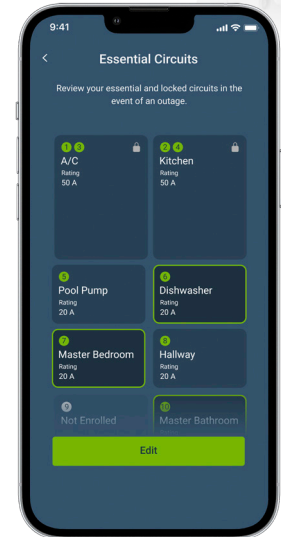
9:41

Essential Circuits

Review your essential and locked circuits in the event of an outage.

1 3
A/C
Rating
50 A

2 4
Kitchen
Rating
50 A

5
Pool Pump
Rating
20 A

6
Dishwasher
Rating
20 A

7
Master Bedroom
Rating
20 A

8
Hallway
Rating
20 A

9
Not Enrolled

10
Master Bathroom

Edit